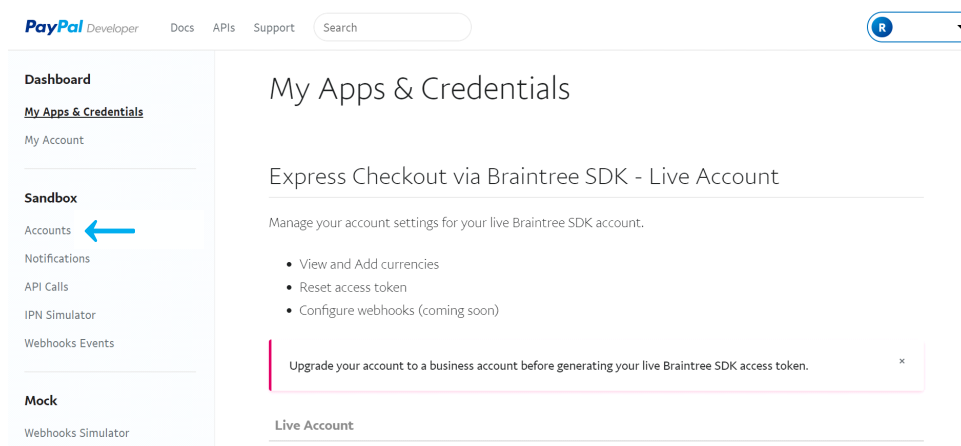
PayPal Developer Docs APIs Support Search

R

Dashboard

My Apps & Credentials

My Account

Sandbox

Accounts

Notifications

API Calls

IPN Simulator

Webhooks Events

Mock

Webhooks Simulator

My Apps & Credentials

Express Checkout via Braintree SDK - Live Account

Manage your account settings for your live Braintree SDK account.

• View and Add currencies
• Reset access token
• Configure webhooks (coming soon)

Upgrade your account to a business account before generating your live Braintree SDK access token.

×

Live Account